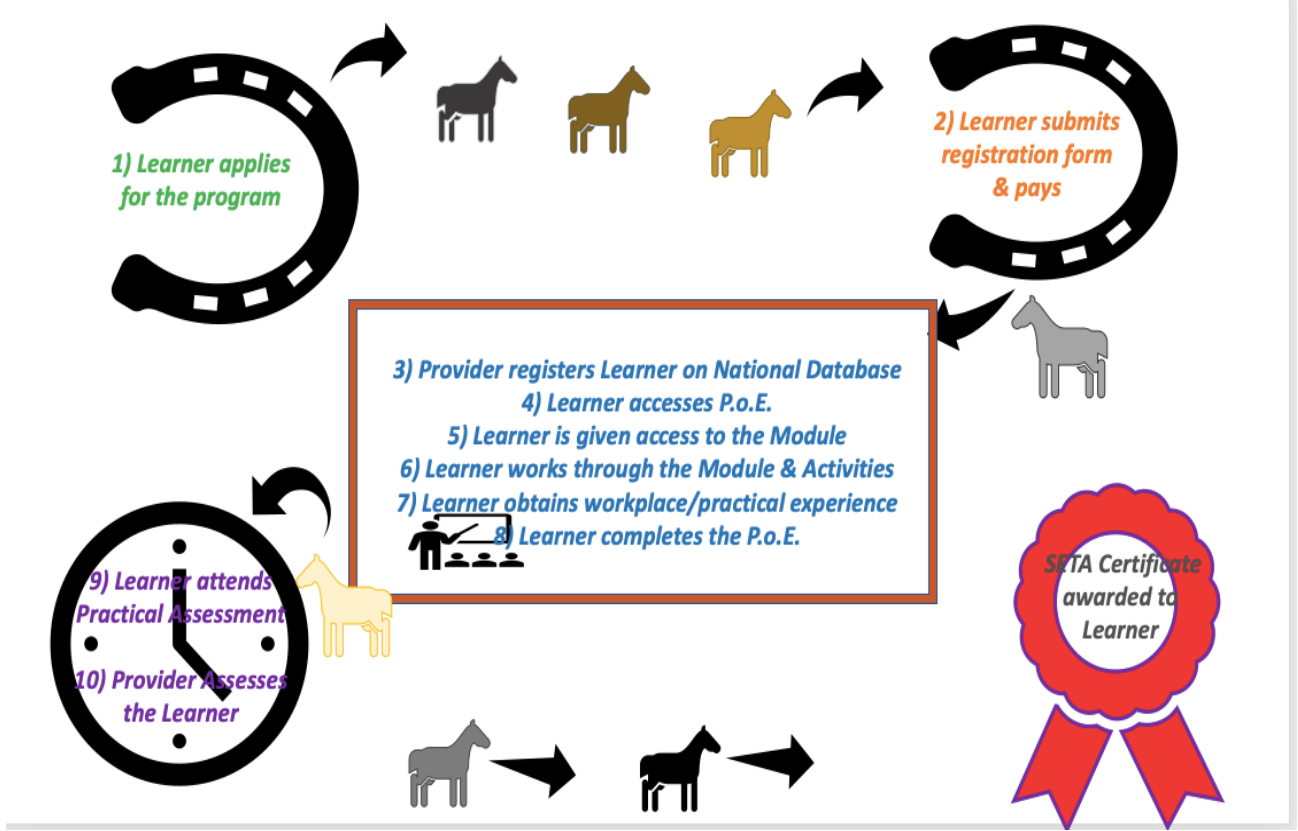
1) Learner applies for the program

2) Learner submits registration form & pays

3) Provider registers Learner on National Database
4) Learner accesses P.o.E.
5) Learner is given access to the Module
6) Learner works through the Module & Activities
7) Learner obtains workplace/practical experience
8) Learner completes the P.o.E.

9) Learner attends Practical Assessment
10) Provider Assesses the Learner

SETA Certificate awarded to Learner